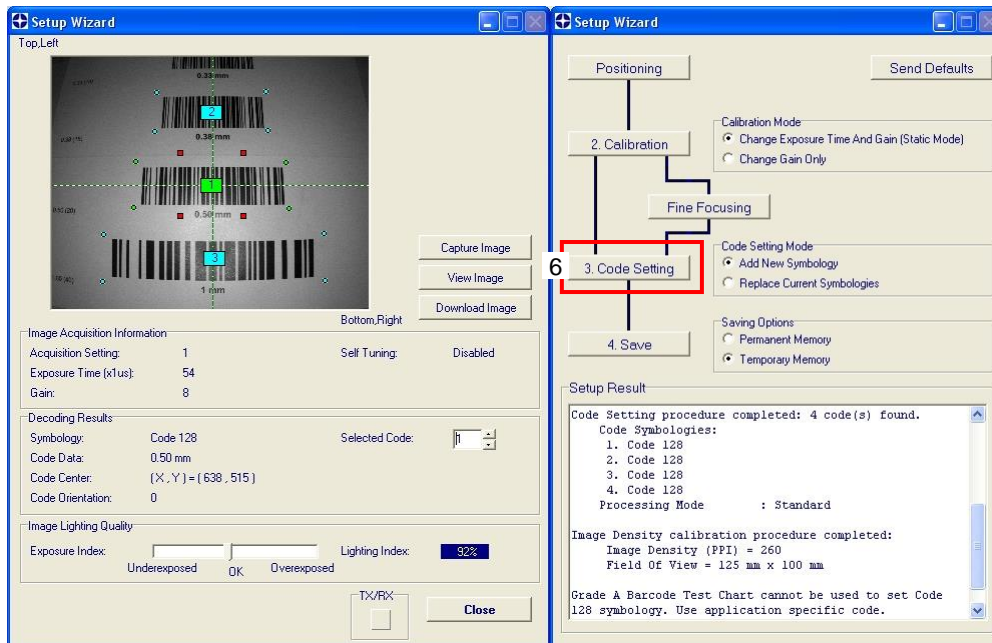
Setup Wizard
Top,Left
0.33 mm
2
0.38 mm
1
0.50 mm
3
1 mm
Capture Image
View Image
Download Image
Bottom,Right
Image Acquisition Information
Acquisition Setting: 1
Self Tuning: Disabled
Exposure Time (x1us): 54
Gain: 8
Decoding Results
Symbology: Code 128
Selected Code: 1
Code Data: 0.50 mm
Code Center: (X , Y ) = ( 638 , 515 )
Code Orientation: 0
Image Lighting Quality
Exposure Index:
Underexposed OK Overexposed
Lighting Index: 92%
TX/RX
Close

Setup Wizard
Positioning
Send Defaults
2. Calibration
Calibration Mode
Change Exposure Time And Gain (Static Mode)
Change Gain Only
Fine Focusing
6
3. Code Setting
Code Setting Mode
Add New Symbology
Replace Current Symbologies
4. Save
Saving Options
Permanent Memory
Temporary Memory
Setup Result
Code Setting procedure completed: 4 code(s) found.
Code Symbologies:
1. Code 128
2. Code 128
3. Code 128
4. Code 128
Processing Mode : Standard

Image Density calibration procedure completed:
Image Density (PPI) = 260
Field Of View = 125 mm x 100 mm

Grade A Barcode Test Chart cannot be used to set Code 128 symbology. Use application specific code.